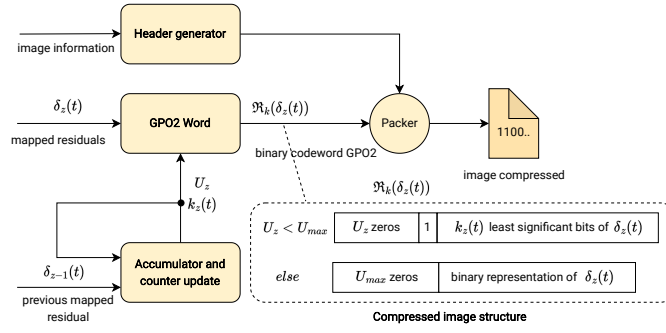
Header generator

image information

$\delta_z(t)$

GPO2 Word

$\mathfrak{R}_k(\delta_z(t))$

Packer

1100..

mapped residuals

binary codeword GPO2

image compressed

$U_z$

$k_z(t)$

$\mathfrak{R}_k(\delta_z(t))$

$U_z < U_{max}$ | $U_z$ zeros | 1 | $k_z(t)$ least significant bits of $\delta_z(t)$

$\delta_{z-1}(t)$

Accumulator and counter update

$else$ | $U_{max}$ zeros | binary representation of $\delta_z(t)$

previous mapped residual

Compressed image structure